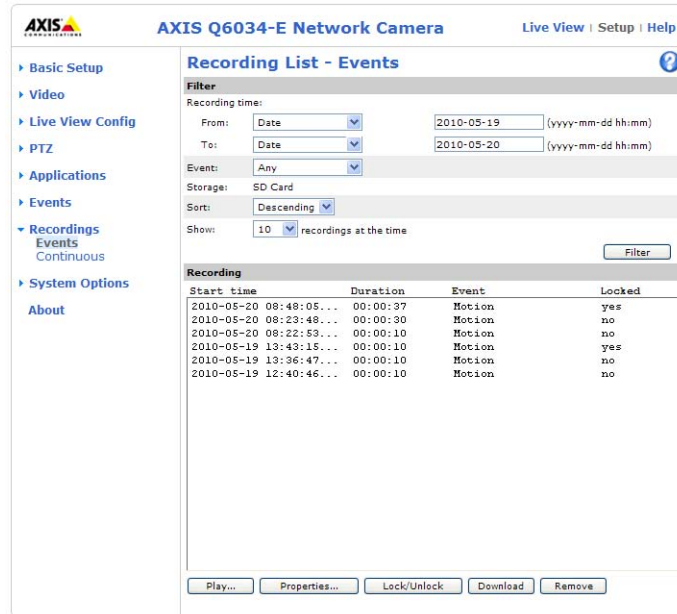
AXIS COMMUNICATIONS

AXIS Q6034-E Network Camera

Live View | Setup | Help

Basic Setup
Video
Live View Config
PTZ
Applications
Events
Recordings
Events
Continuous
System Options
About

Recording List - Events

Filter

Recording time:

From: Date 2010-05-19 (yyyy-mm-dd hh:mm)

To: Date 2010-05-20 (yyyy-mm-dd hh:mm)

Event: Any

Storage: SD Card

Sort: Descending

Show: 10 recordings at the time

Filter

Recording

| Start time | Duration | Event | Locked |
|---|---|---|---|
| 2010-05-20 08:48:05... | 00:00:37 | Motion | yes |
| 2010-05-20 08:23:48... | 00:00:30 | Motion | no |
| 2010-05-20 08:22:53... | 00:00:10 | Motion | no |
| 2010-05-19 13:43:15... | 00:00:10 | Motion | yes |
| 2010-05-19 13:36:47... | 00:00:10 | Motion | no |
| 2010-05-19 12:40:46... | 00:00:10 | Motion | no |

Play... Properties... Lock/Unlock Download Remove